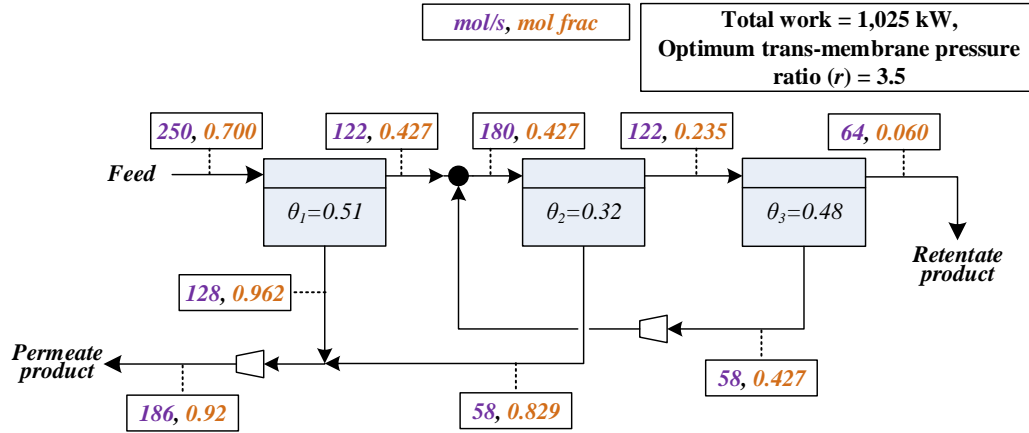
mol/s, mol frac

Total work = 1,025 kW, Optimum trans-membrane pressure ratio (r) = 3.5

250, 0.700

122, 0.427

180, 0.427

122, 0.235

64, 0.060

Feed

$\theta_1$=0.51

$\theta_2$=0.32

$\theta_3$=0.48

Retentate product

128, 0.962

Permeate product

58, 0.427

186, 0.92

58, 0.829